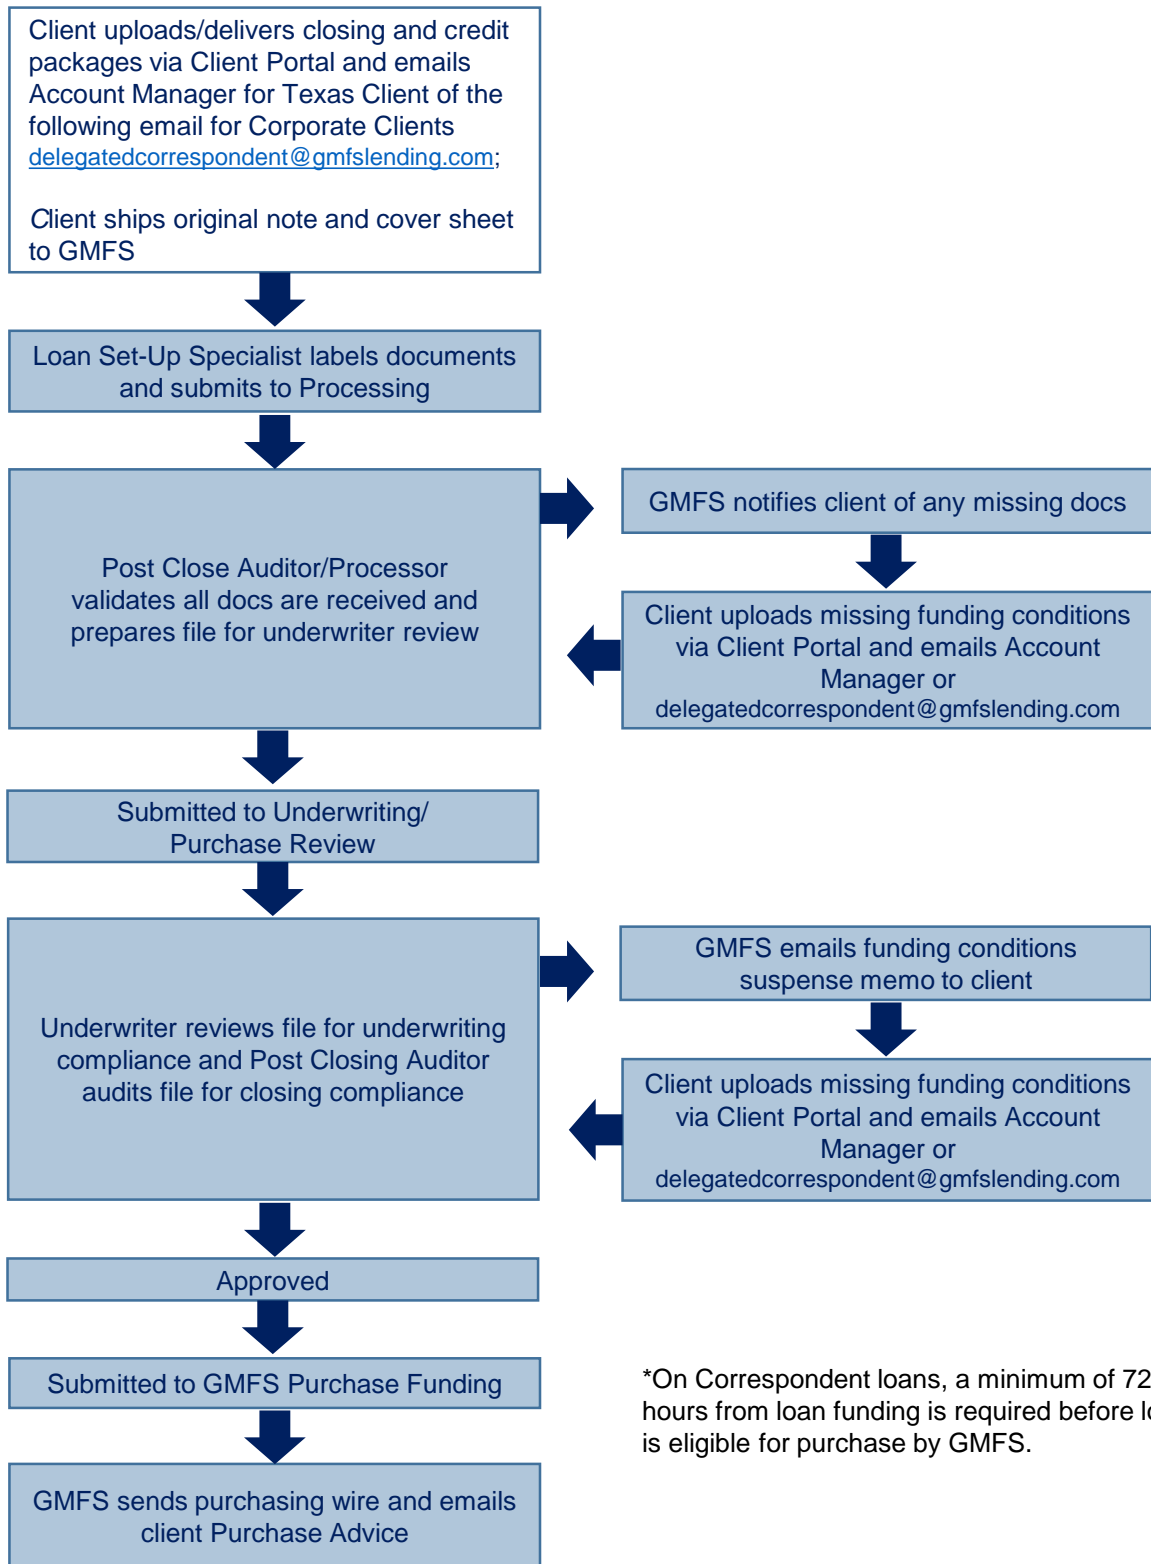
Client uploads/delivers closing and credit packages via Client Portal and emails Account Manager for Texas Client of the following email for Corporate Clients delegatedcorrespondent@gmfslending.com;

Client ships original note and cover sheet to GMFS

Loan Set-Up Specialist labels documents and submits to Processing

Post Close Auditor/Processor validates all docs are received and prepares file for underwriter review

GMFS notifies client of any missing docs

Client uploads missing funding conditions via Client Portal and emails Account Manager or delegatedcorrespondent@gmfslending.com

Submitted to Underwriting/ Purchase Review

Underwriter reviews file for underwriting compliance and Post Closing Auditor audits file for closing compliance

GMFS emails funding conditions suspense memo to client

Client uploads missing funding conditions via Client Portal and emails Account Manager or delegatedcorrespondent@gmfslending.com

Approved

Submitted to GMFS Purchase Funding

GMFS sends purchasing wire and emails client Purchase Advice

*On Correspondent loans, a minimum of 72 hours from loan funding is required before l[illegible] is eligible for purchase by GMFS.